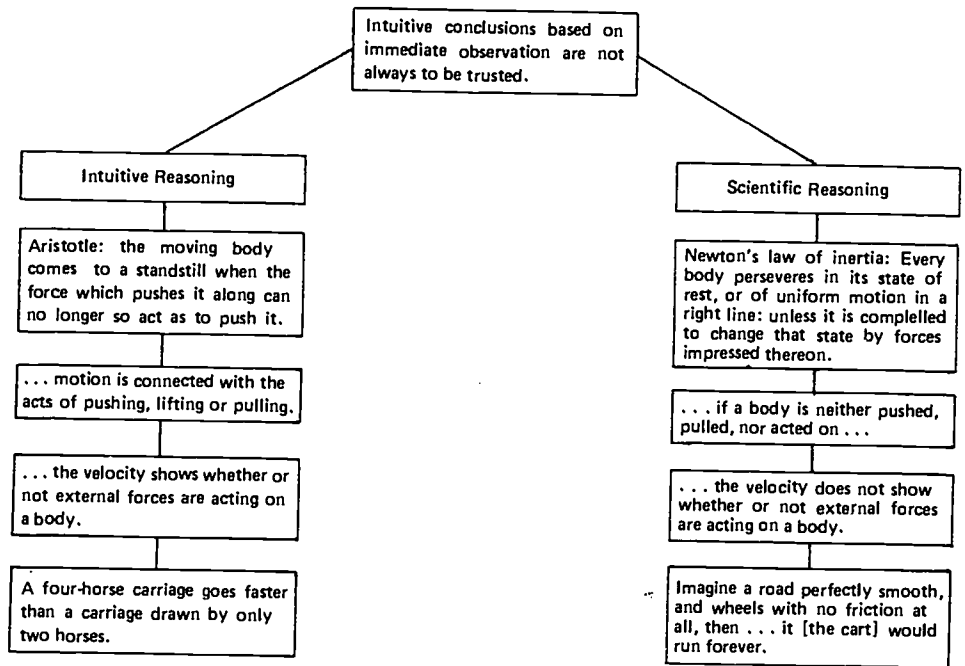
Intuitive conclusions based on immediate observation are not always to be trusted.

Intuitive Reasoning

Aristotle: the moving body comes to a standstill when the force which pushes it along can no longer so act as to push it.

. . . motion is connected with the acts of pushing, lifting or pulling.

. . . the velocity shows whether or not external forces are acting on a body.

A four-horse carriage goes faster than a carriage drawn by only two horses.

Scientific Reasoning

Newton's law of inertia: Every body perseveres in its state of rest, or of uniform motion in a right line: unless it is compelled to change that state by forces impressed thereon.

. . . if a body is neither pushed, pulled, nor acted on . . .

. . . the velocity does not show whether or not external forces are acting on a body.

Imagine a road perfectly smooth, and wheels with no friction at all, then . . . it [the cart] would run forever.